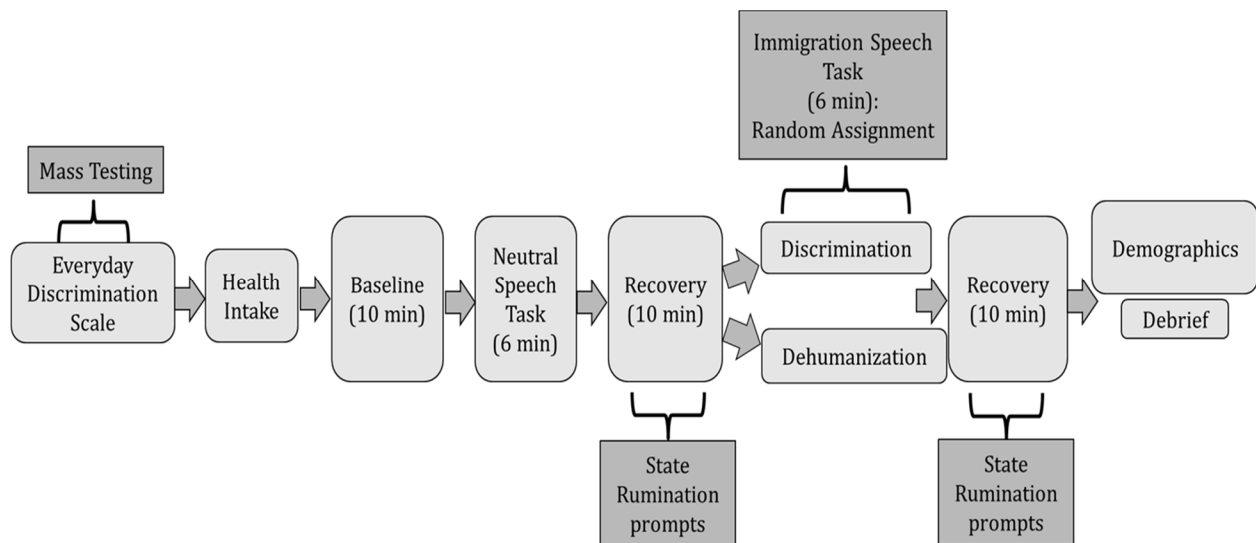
Immigration Speech Task (6 min): Random Assignment

Mass Testing

Everyday Discrimination Scale

Health Intake

Baseline (10 min)

Neutral Speech Task (6 min)

Recovery (10 min)

Discrimination

Dehumanization

Recovery (10 min)

Demographics

Debrief

State Rumination prompts

State Rumination prompts